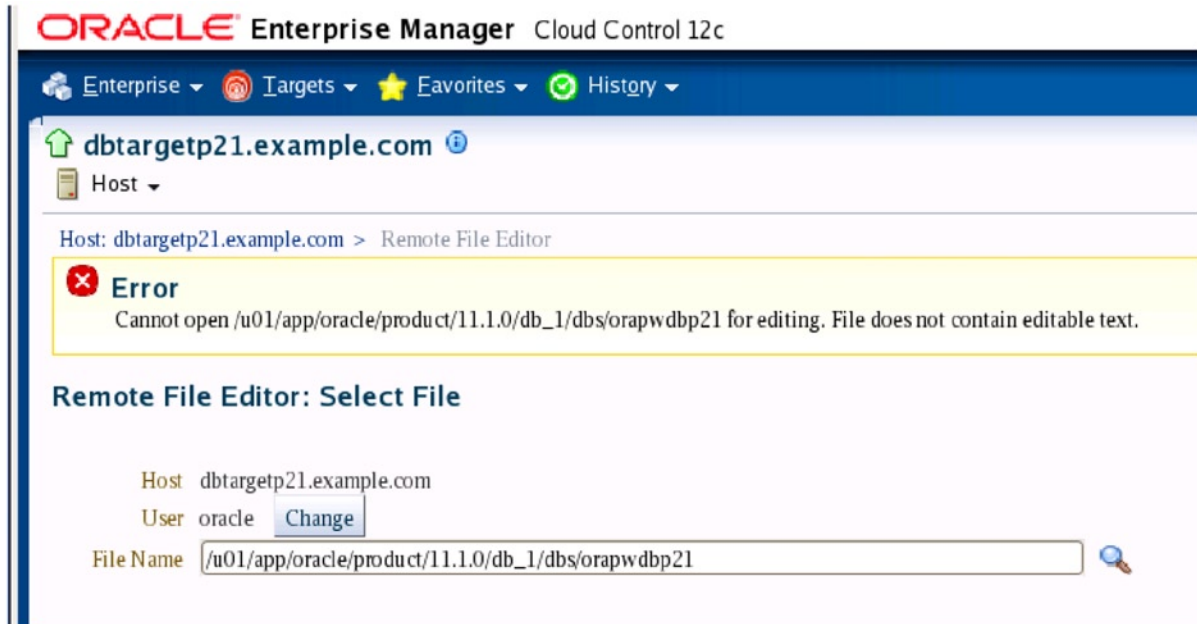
ORACLE Enterprise Manager Cloud Control 12c

Enterprise ▾ Targets ▾ Favorites ▾ History ▾

dbtargetp21.example.com

Host ▾

Host: dbtargetp21.example.com > Remote File Editor

Error
Cannot open /u01/app/oracle/product/11.1.0/db_1/dbs/orapwdbp21 for editing. File does not contain editable text.

Remote File Editor: Select File

Host dbtargetp21.example.com
User oracle Change
File Name /u01/app/oracle/product/11.1.0/db_1/dbs/orapwdbp21